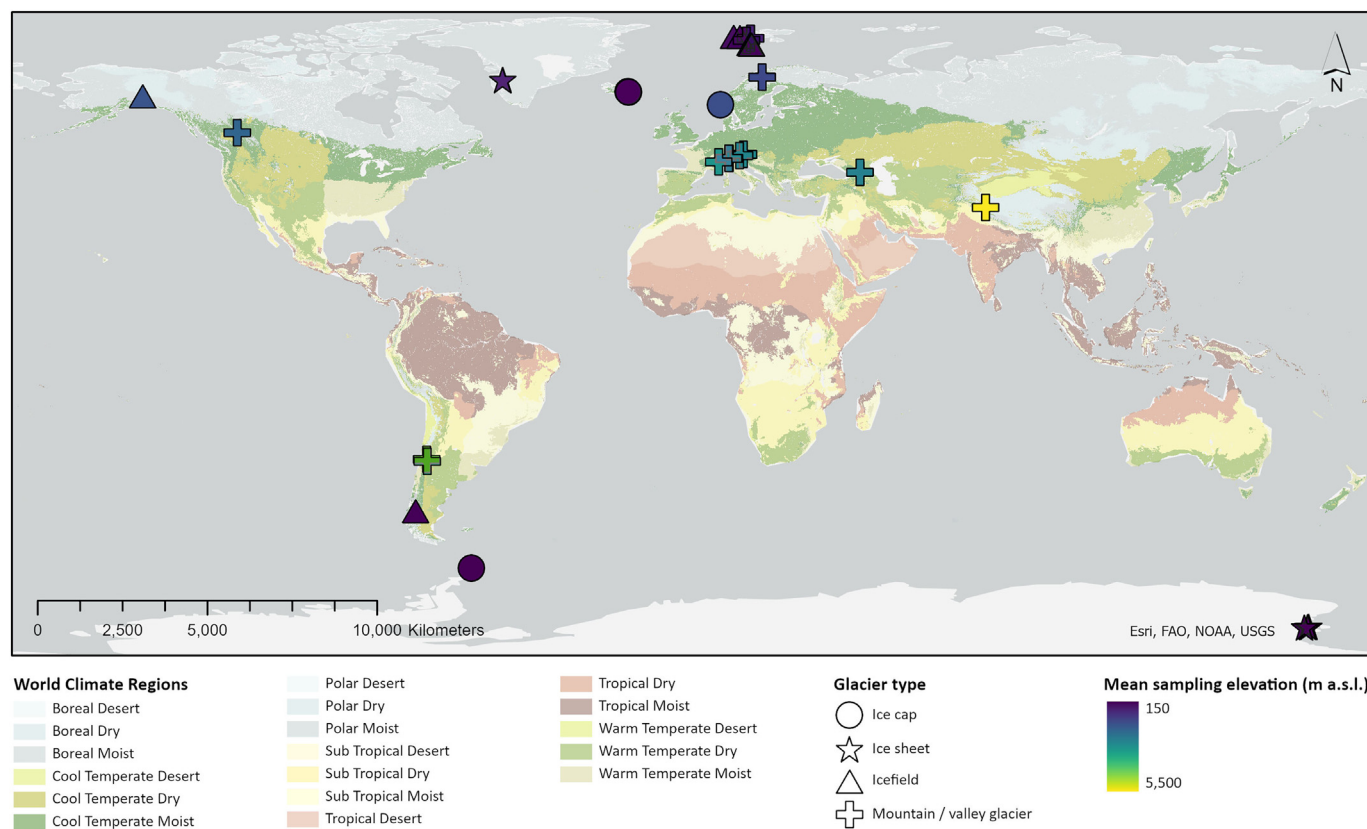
N

0 2,500 5,000 10,000 Kilometers

Esri, FAO, NOAA, USGS

World Climate Regions
Boreal Desert
Boreal Dry
Boreal Moist
Cool Temperate Desert
Cool Temperate Dry
Cool Temperate Moist

Polar Desert
Polar Dry
Polar Moist
Sub Tropical Desert
Sub Tropical Dry
Sub Tropical Moist
Tropical Desert

Tropical Dry
Tropical Moist
Warm Temperate Desert
Warm Temperate Dry
Warm Temperate Moist

Glacier type
Ice cap
Ice sheet
Icefield
Mountain / valley glacier

Mean sampling elevation (m a.s.l.)
150
5,500